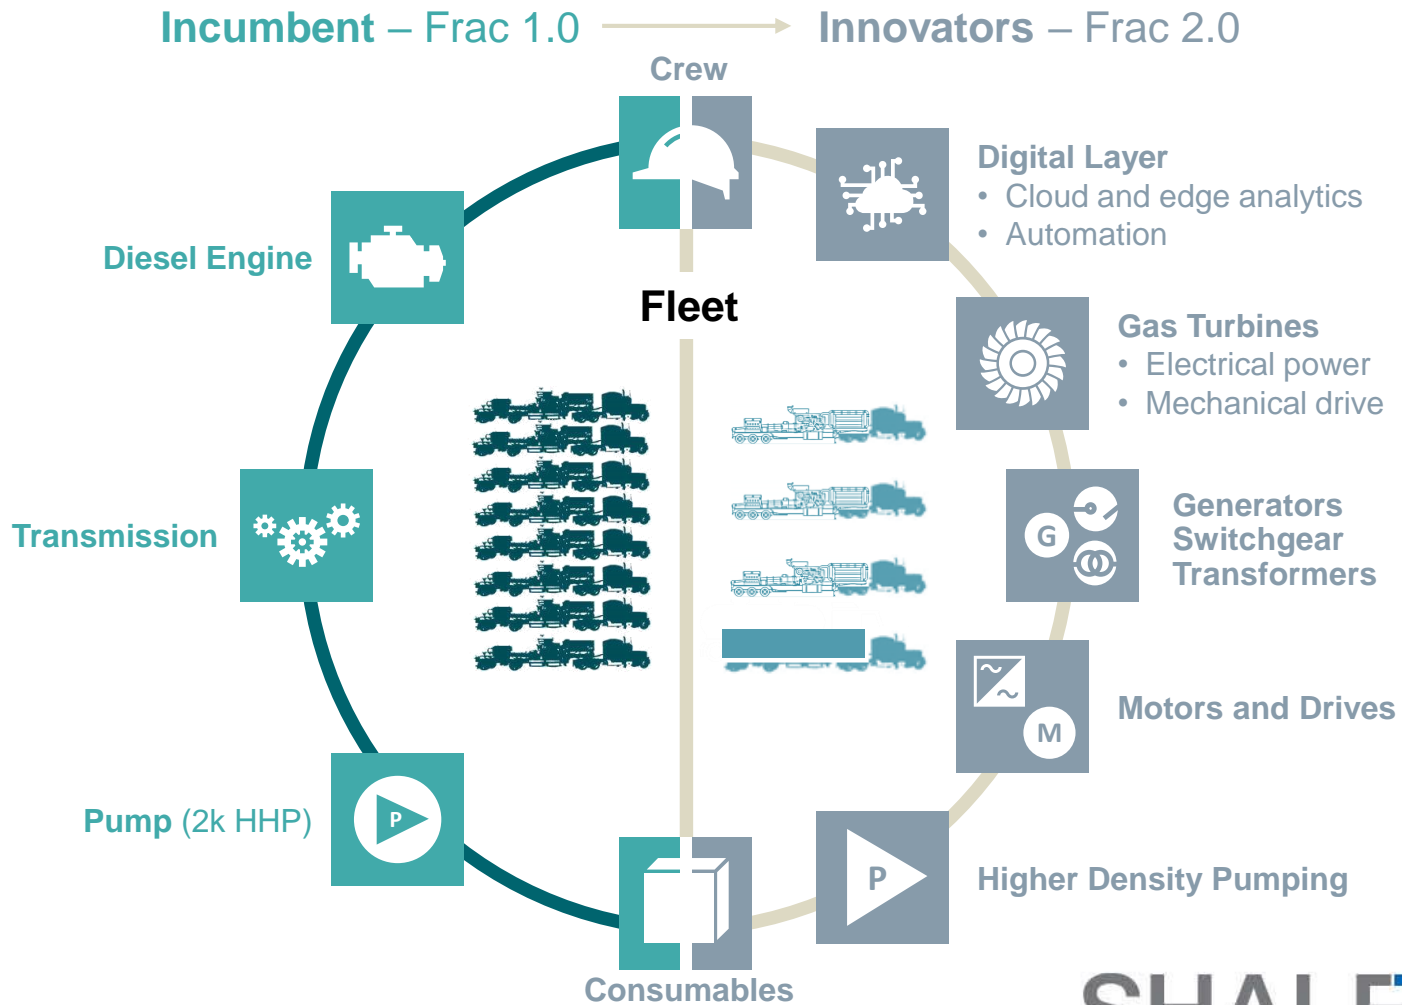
**Incumbent** – Frac 1.0 → **Innovators** – Frac 2.0

Crew

Diesel Engine

Fleet

Digital Layer
• Cloud and edge analytics
• Automation

Gas Turbines
• Electrical power
• Mechanical drive

Transmission

G

Generators
Switchgear
Transformers

M

Motors and Drives

P

Pump (2k HHP)

P

Higher Density Pumping

Consumables

SHALE